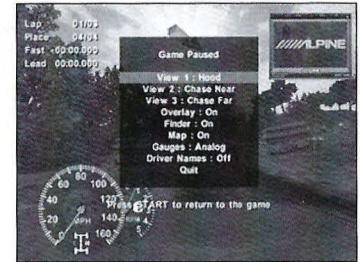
Lap 01/03
Place 04/04
Fast -00:00.000
Lead 00:00.000

ALPINE

Game Paused

View 1 : Hood
View 2 : Chase Near
View 3 : Chase Far
Overlay : On
Finder : On
Map : On
Gauges : Analog
Driver Names : Off
Quit

Press START to return to the game

20
40
60
80
100
120
140
160
MPH
5